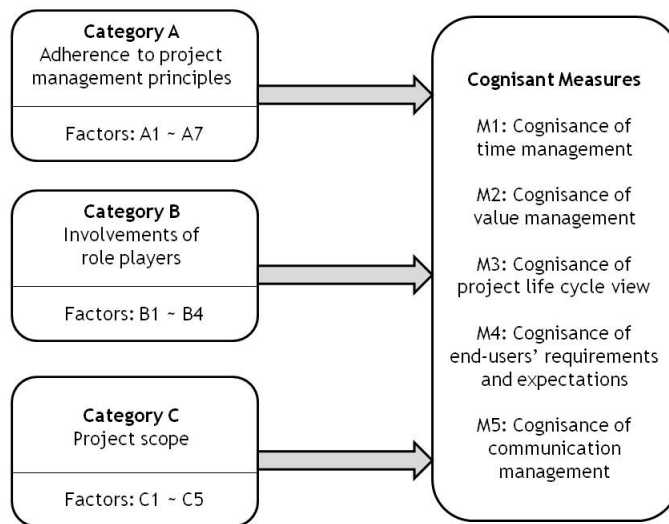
Category A
Adherence to project management principles

Factors: A1 ~ A7

Category B
Involvements of role players

Factors: B1 ~ B4

Category C
Project scope

Factors: C1 ~ C5

Cognisant Measures

M1: Cognisance of time management

M2: Cognisance of value management

M3: Cognisance of project life cycle view

M4: Cognisance of end-users' requirements and expectations

M5: Cognisance of communication management